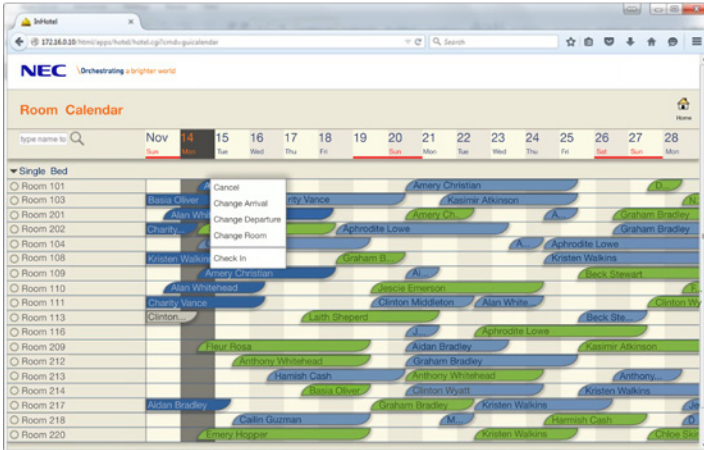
InHotel

172.16.0.10/html/apps/hotel/hotel.cgi?cmd=guicalendar

Search

NEC \Orchestrating a brighter world

Room Calendar

Home

type name to

| Nov | 14 | 15 | 16 | 17 | 18 | 19 | 20 | 21 | 22 | 23 | 24 | 25 | 26 | 27 | 28 |
|---|---|---|---|---|---|---|---|---|---|---|---|---|---|---|---|
| Sun | Mon | Tue | Wed | Thu | Fri | Sat | Sun | Mon | Tue | Wed | Thu | Fri | Sat | Sun | Mon |

Single Bed

Room 101
Room 103
Room 201
Room 202
Room 104
Room 108
Room 109
Room 110
Room 111
Room 113
Room 116
Room 209
Room 212
Room 213
Room 214
Room 217
Room 218
Room 220

Cancel
Change Arrival
Change Departure
Change Room
Check In

Amery Christian
D...
Basia Oliver
rity Vance
Kasimir Atkinson
N...
Alan Whit
Amery Ch...
A...
Graham Bradley
Charity...
Aphrodite Lowe
Graham Bradley
A...
Aphrodite Lowe
Kristen Walkin
Graham B...
Kristen Walkins
Amery Christian
Al...
Beck Stewart
Alan Whitehead
Jescie Emerson
Charity Vance
Clinton Middleton
Alan White...
Clinton Wy
Clinton...
Laith Sheperd
Beck Ste...
J...
Aphrodite Lowe
Fleur Rosa
Aidan Bradley
Kasimir Atkinson
Anthony Whitehead
Graham Bradley
Hamish Cash
Anthony Whitehead
Anthony...
Basia Oliver
Clinton Wyatt
Kristen Walkins
Aidan Bradley
Graham Bradley
Kristen Walkins
Je
Cailin Guzman
M...
Harmish Cash
G
Emery Hopper
Kristen Walkins
Chloe Skin